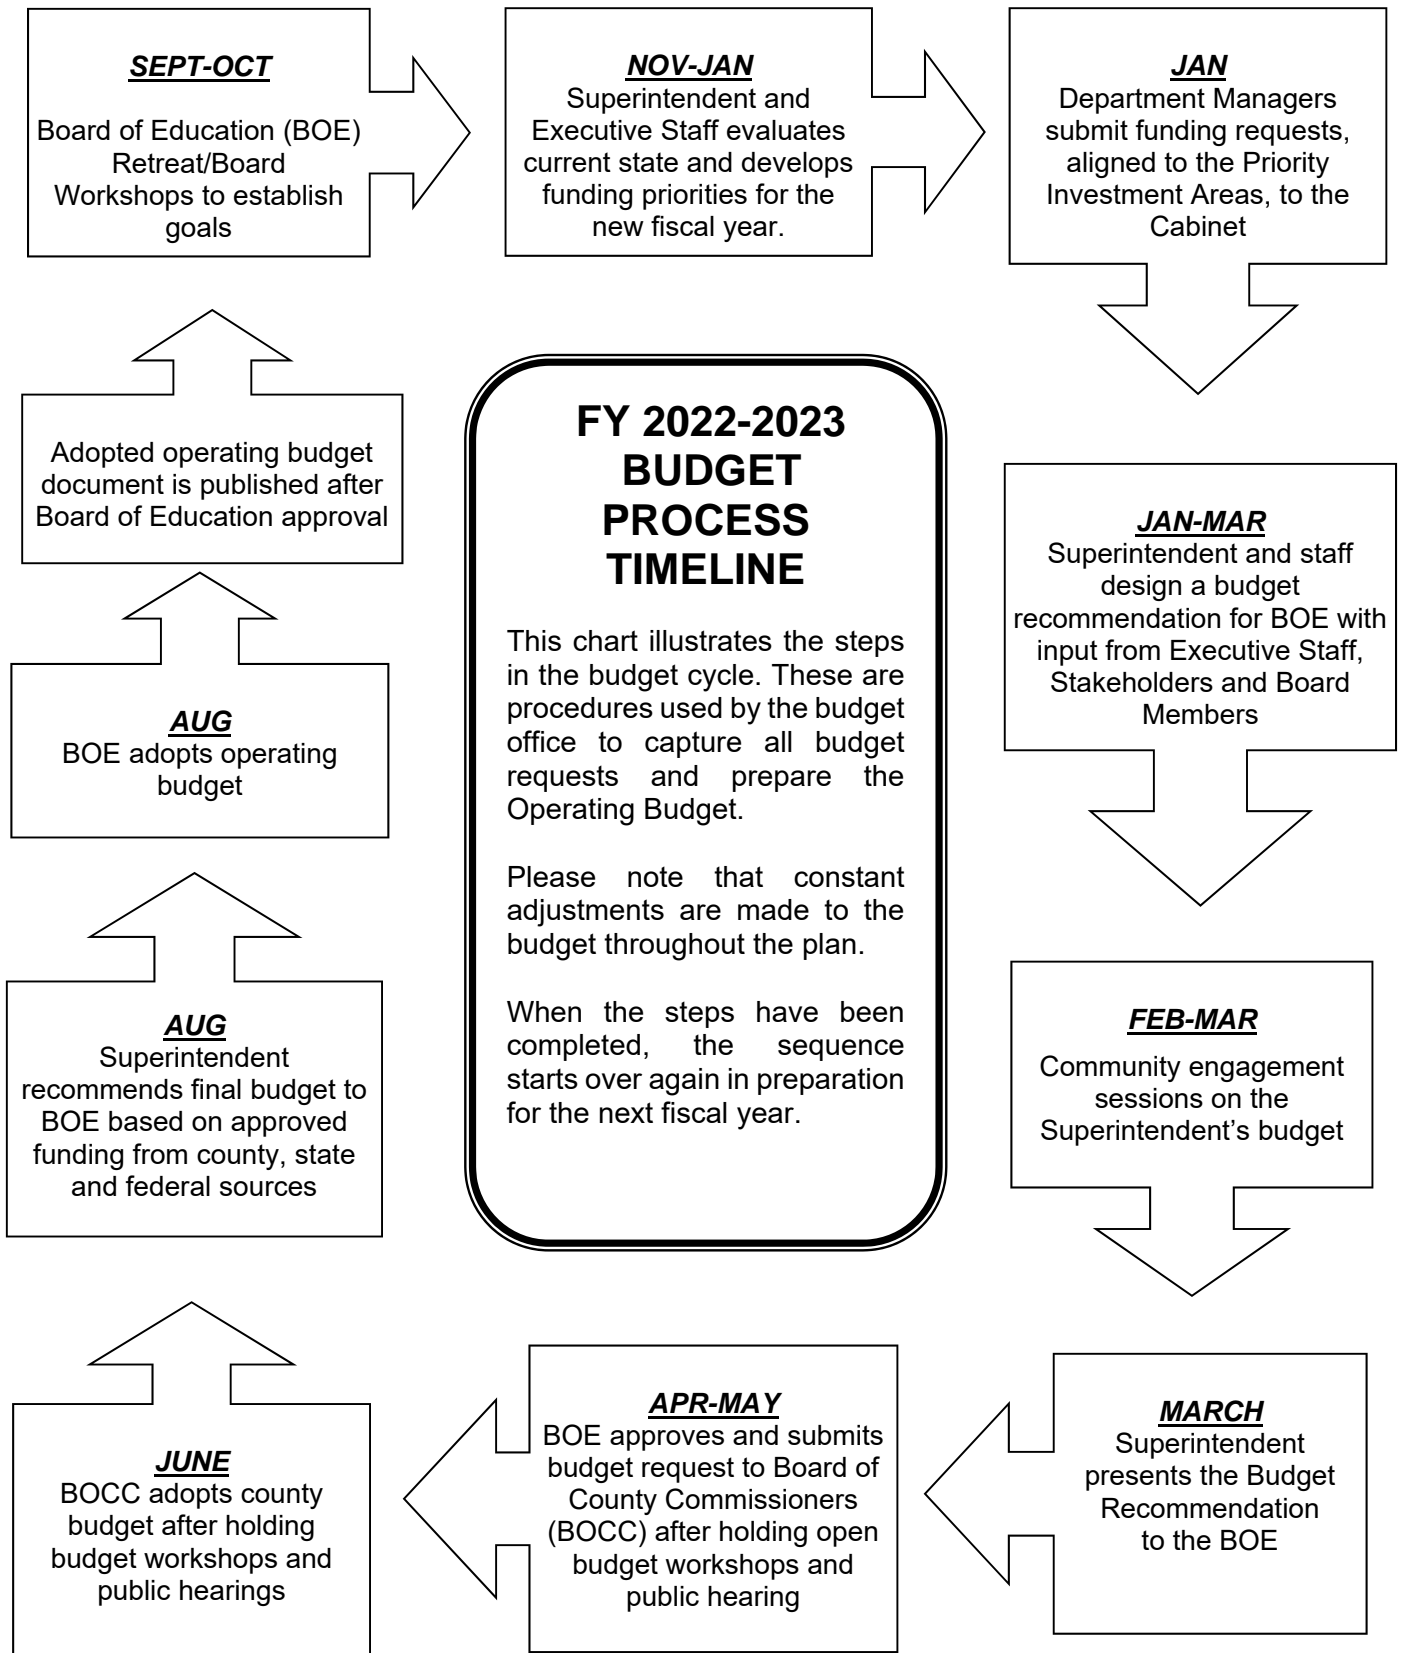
SEPT-OCT
Board of Education (BOE) Retreat/Board Workshops to establish goals

NOV-JAN
Superintendent and Executive Staff evaluates current state and develops funding priorities for the new fiscal year.

JAN
Department Managers submit funding requests, aligned to the Priority Investment Areas, to the Cabinet

FY 2022-2023 BUDGET PROCESS TIMELINE

This chart illustrates the steps in the budget cycle. These are procedures used by the budget office to capture all budget requests and prepare the Operating Budget.

Please note that constant adjustments are made to the budget throughout the plan.

When the steps have been completed, the sequence starts over again in preparation for the next fiscal year.

JAN-MAR
Superintendent and staff design a budget recommendation for BOE with input from Executive Staff, Stakeholders and Board Members

FEB-MAR
Community engagement sessions on the Superintendent's budget

MARCH
Superintendent presents the Budget Recommendation to the BOE

APR-MAY
BOE approves and submits budget request to Board of County Commissioners (BOCC) after holding open budget workshops and public hearing

JUNE
BOCC adopts county budget after holding budget workshops and public hearings

AUG
Superintendent recommends final budget to BOE based on approved funding from county, state and federal sources

AUG
BOE adopts operating budget

Adopted operating budget document is published after Board of Education approval